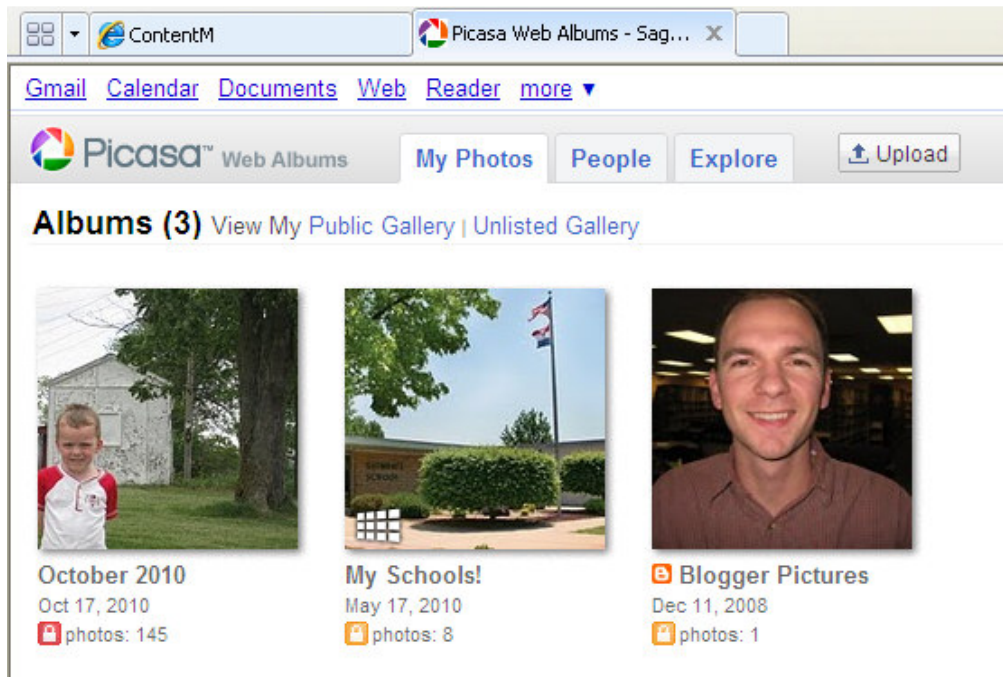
ContentM
Picasa Web Albums - Sag...

Gmail Calendar Documents Web Reader more ▼

Picasa™ Web Albums
My Photos People Explore
Upload

Albums (3) View My Public Gallery | Unlisted Gallery

October 2010
Oct 17, 2010
photos: 145

My Schools!
May 17, 2010
photos: 8

Blogger Pictures
Dec 11, 2008
photos: 1